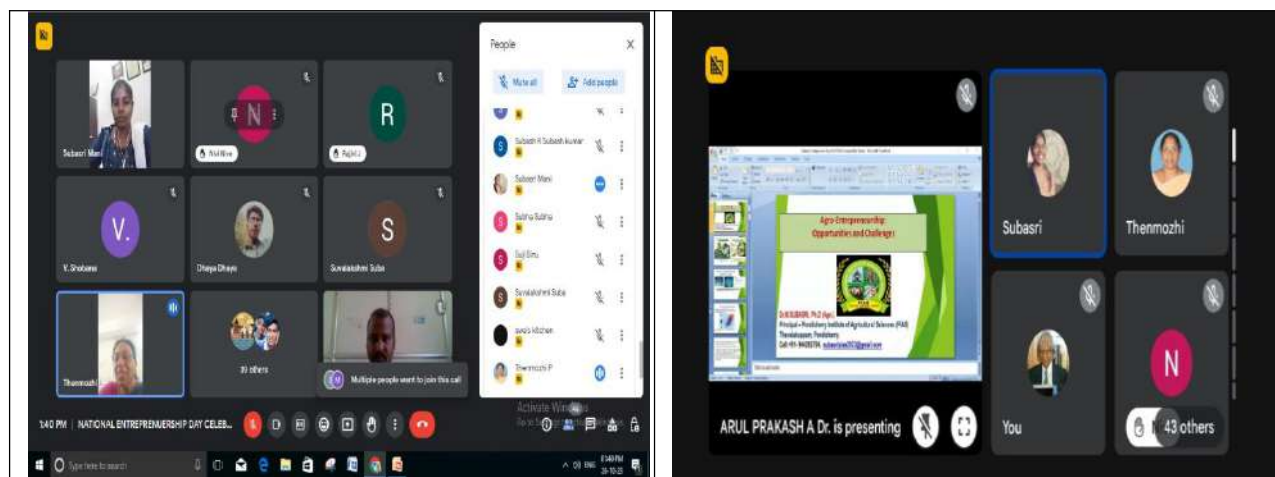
People

Mute all

Add people

Subash R Subash kumar

Subasri Mani

Subna Subna

Suji Sinu

Suvalakshmi Suba

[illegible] kitchen

Thenmozhi P

Subasri Mani

N

Nivi Nive

R

Rajini J

V.

V. Shobana

Dhaya Dhaya

S

Suvalakshmi Suba

Thenmozhi

39 others

Multiple people want to join this call

1:40 PM | NATIONAL ENTREPRENEURSHIP DAY CELEB...

Activate Windows

Type here to search

Agro-Entrepreneurship: Opportunities and Challenges

Dr.M.SUBASRI, Ph.D (Agri.)
Principal – Pondicherry Institute of Agricultural Sciences (PIAS)
Thondamanatham, Pondicherry
Cell:+91- 94435794, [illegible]@gmail.com

Subasri

Thenmozhi

ARUL PRAKASH A Dr. is presenting

You

N

43 others